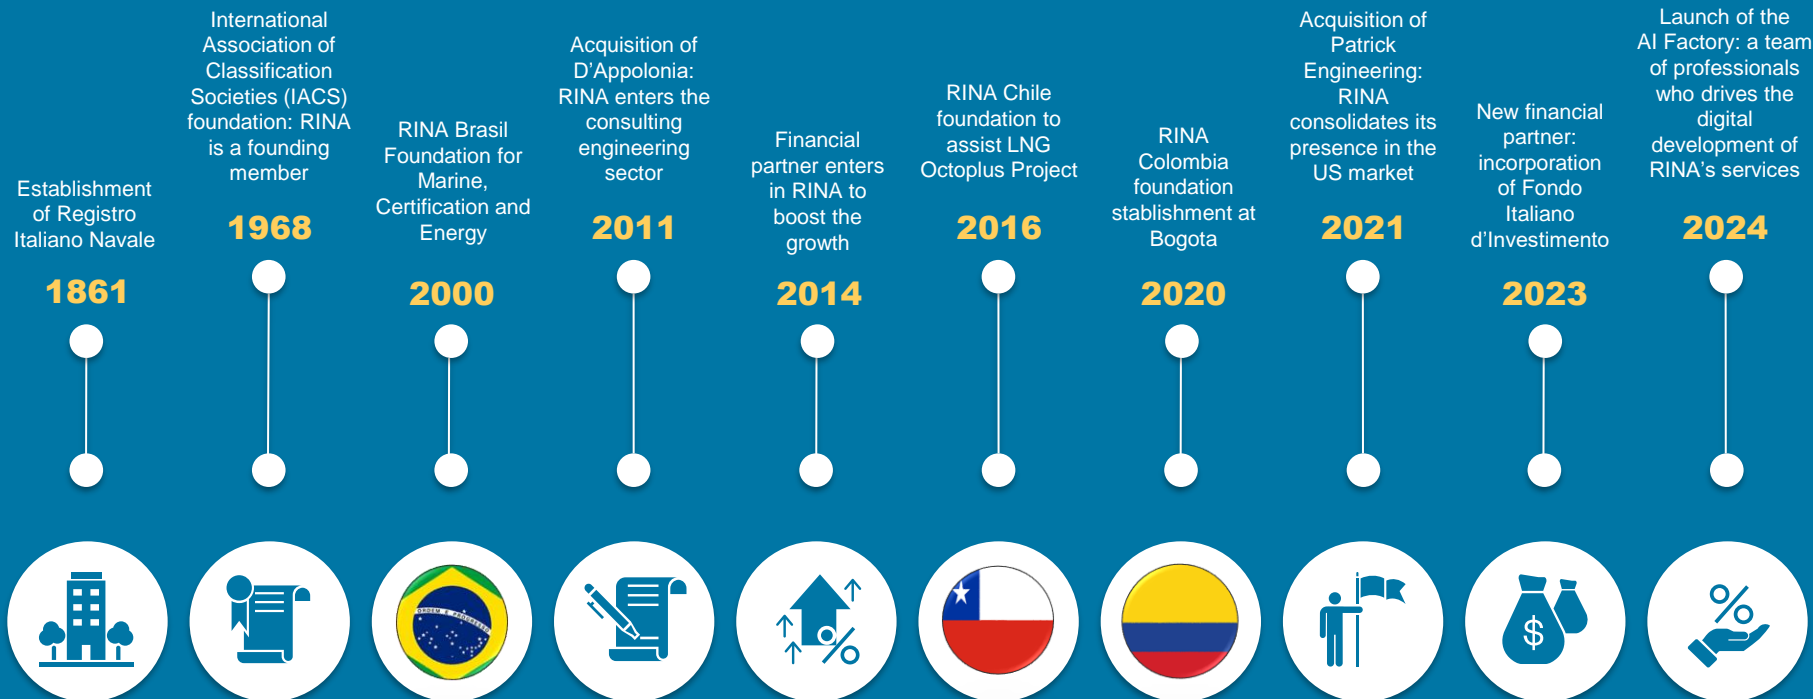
Establishment of Registro Italiano Navale

1861

International Association of Classification Societies (IACS) foundation: RINA is a founding member

1968

RINA Brasil Foundation for Marine, Certification and Energy

2000

Acquisition of D'Appolonia: RINA enters the consulting engineering sector

2011

Financial partner enters in RINA to boost the growth

2014

RINA Chile foundation to assist LNG Octoplus Project

2016

RINA Colombia foundation stablishment at Bogota

2020

Acquisition of Patrick Engineering: RINA consolidates its presence in the US market

2021

New financial partner: incorporation of Fondo Italiano d'Investimento

2023

Launch of the AI Factory: a team of professionals who drives the digital development of RINA's services

2024

ORDEM E PROGRESSO